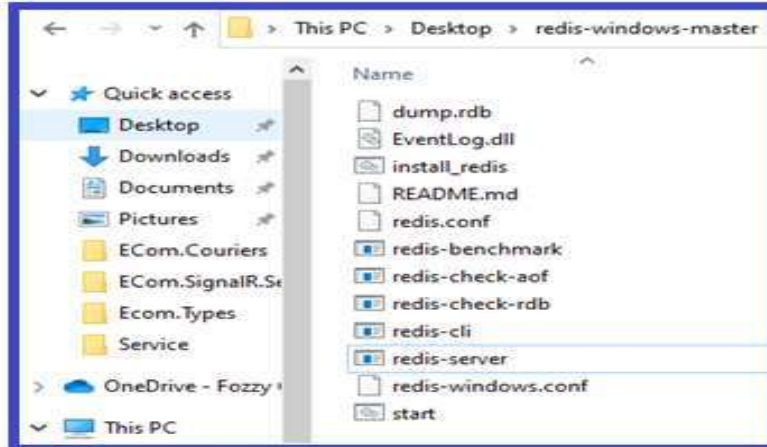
> This PC > Desktop > redis-windows-master

Quick access
Desktop
Downloads
Documents
Pictures
ECom.Couriers
ECom.SignalR.Se
Ecom.Types
Service
OneDrive - Fozzy
This PC

Name
dump.rdb
EventLog.dll
install_redis
README.md
redis.conf
redis-benchmark
redis-check-aof
redis-check-rdb
redis-cli
redis-server
redis-windows.conf
start